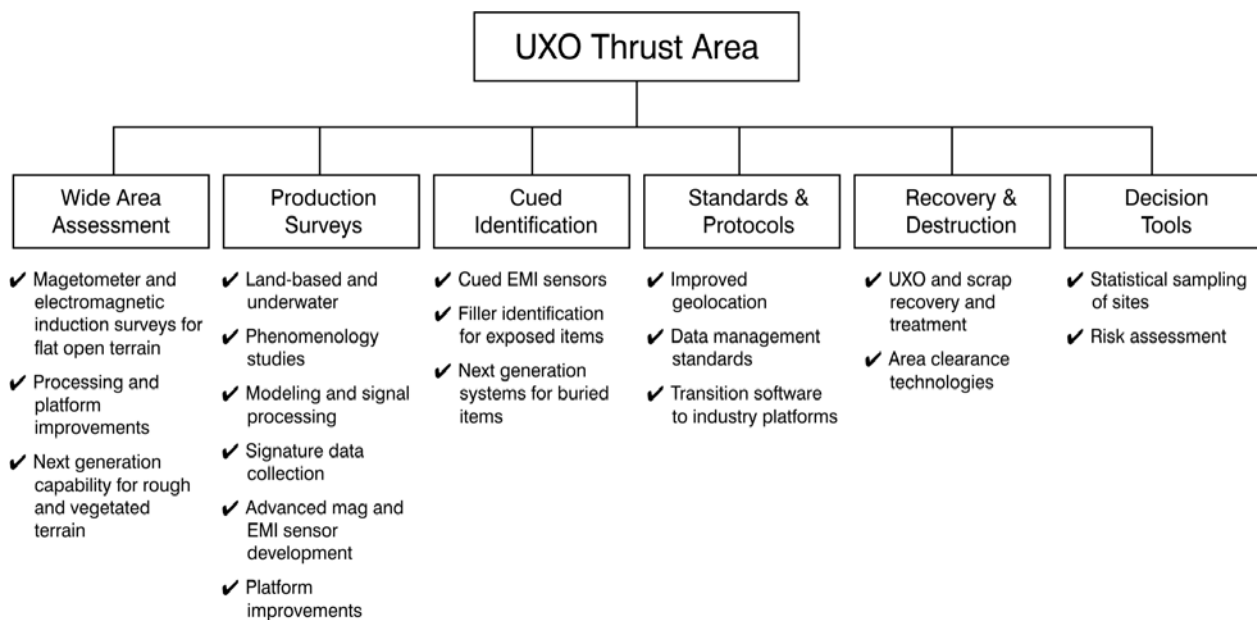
UXO Thrust Area

Wide Area Assessment

✔ Magetometer and electromagnetic induction surveys for flat open terrain

✔ Processing and platform improvements

✔ Next generation capability for rough and vegetated terrain

Production Surveys

✔ Land-based and underwater

✔ Phenomenology studies

✔ Modeling and signal processing

✔ Signature data collection

✔ Advanced mag and EMI sensor development

✔ Platform improvements

Cued Identification

✔ Cued EMI sensors

✔ Filler identification for exposed items

✔ Next generation systems for buried items

Standards & Protocols

✔ Improved geolocation

✔ Data management standards

✔ Transition software to industry platforms

Recovery & Destruction

✔ UXO and scrap recovery and treatment

✔ Area clearance technologies

Decision Tools

✔ Statistical sampling of sites

✔ Risk assessment